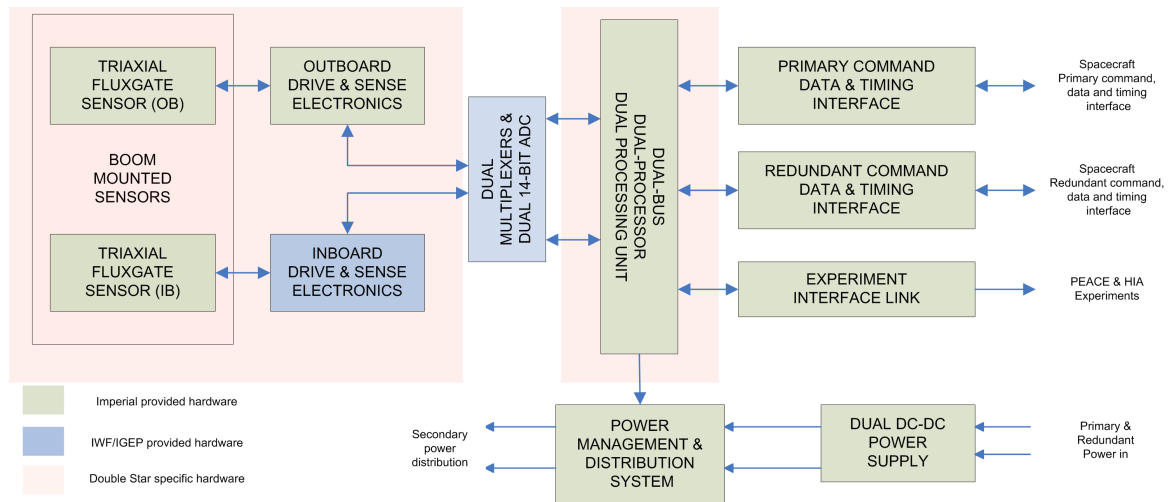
TRIAXIAL FLUXGATE SENSOR (OB)

OUTBOARD DRIVE & SENSE ELECTRONICS

BOOM MOUNTED SENSORS

TRIAXIAL FLUXGATE SENSOR (IB)

INBOARD DRIVE & SENSE ELECTRONICS

DUAL MULTIPLEXERS & DUAL 14-BIT ADC

DUAL-BUS DUAL-PROCESSOR DUAL PROCESSING UNIT

PRIMARY COMMAND DATA & TIMING INTERFACE

Spacecraft Primary command, data and timing interface

REDUNDANT COMMAND DATA & TIMING INTERFACE

Spacecraft Redundant command, data and timing interface

EXPERIMENT INTERFACE LINK

PEACE & HIA Experiments

Imperial provided hardware

IWF/IGEP provided hardware

Double Star specific hardware

Secondary power distribution

POWER MANAGEMENT & DISTRIBUTION SYSTEM

DUAL DC-DC POWER SUPPLY

Primary & Redundant Power in